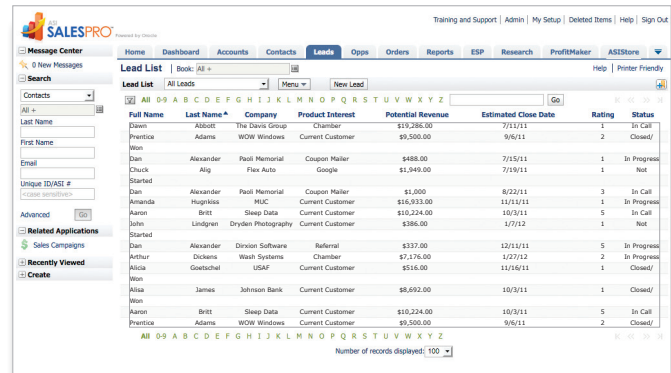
ASI SALESPRO Powered by Oracle

Training and Support | Admin | My Setup | Deleted Items | Help | Sign Out

Message Center
0 New Messages

Search
Contacts
All +
Last Name
First Name
Email
Unique ID/ASI #
<case sensitive>
Advanced Go

Related Applications
Sales Campaigns

Recently Viewed

Create

Home | Dashboard | Accounts | Contacts | Leads | Opps | Orders | Reports | ESP | Research | ProfitMaker | ASIStore

Lead List | Book: All +

Help | Printer Friendly

Lead List All Leads Menu New Lead

All 0-9 A B C D E F G H I J K L M N O P Q R S T U V W X Y Z Go

| Full Name | | Last Name | Company | Product Interest | Potential Revenue | Estimated Close Date | Rating | Status |
|---|---|---|---|---|---|---|---|---|
| Dawn | | Abbott | The Davis Group | Chamber | $19,286.00 | 7/11/11 | 1 | In Call |
| Prentice | | Adams | WOW Windows | Current Customer | $9,500.00 | 9/6/11 | 2 | Closed/ Won |
| Dan | | Alexander | Paoli Memorial | Coupon Mailer | $488.00 | 7/15/11 | 1 | In Progress |
| Chuck | | Alig | Flex Auto | Google | $1,949.00 | 7/19/11 | 1 | Not Started |
| Dan | | Alexander | Paoli Memorial | Coupon Mailer | $1,000 | 8/22/11 | 3 | In Call |
| Amanda | | Hugnkiss | MUC | Current Customer | $16,933.00 | 11/11/11 | 1 | In Progress |
| Aaron | | Britt | Sleep Data | Current Customer | $10,224.00 | 10/3/11 | 5 | In Call |
| John | | Lindgren | Dryden Photography | Current Customer | $386.00 | 1/7/12 | 1 | Not Started |
| Dan | | Alexander | Dirxion Software | Referral | $337.00 | 12/11/11 | 5 | In Progress |
| Arthur | | Dickens | Wash Systems | Chamber | $7,176.00 | 1/27/12 | 2 | In Progress |
| Alicia | | Goetschel | USAF | Current Customer | $516.00 | 11/16/11 | 1 | Closed/ Won |
| Alisa | | James | Johnson Bank | Current Customer | $8,692.00 | 10/3/11 | 1 | Closed/ Won |
| Aaron | | Britt | Sleep Data | Current Customer | $10,224.00 | 10/3/11 | 5 | In Call |
| Prentice | | Adams | WOW Windows | Current Customer | $9,500.00 | 9/6/11 | 2 | Closed/ |

All 0-9 A B C D E F G H I J K L M N O P Q R S T U V W X Y Z

Number of records displayed: 100